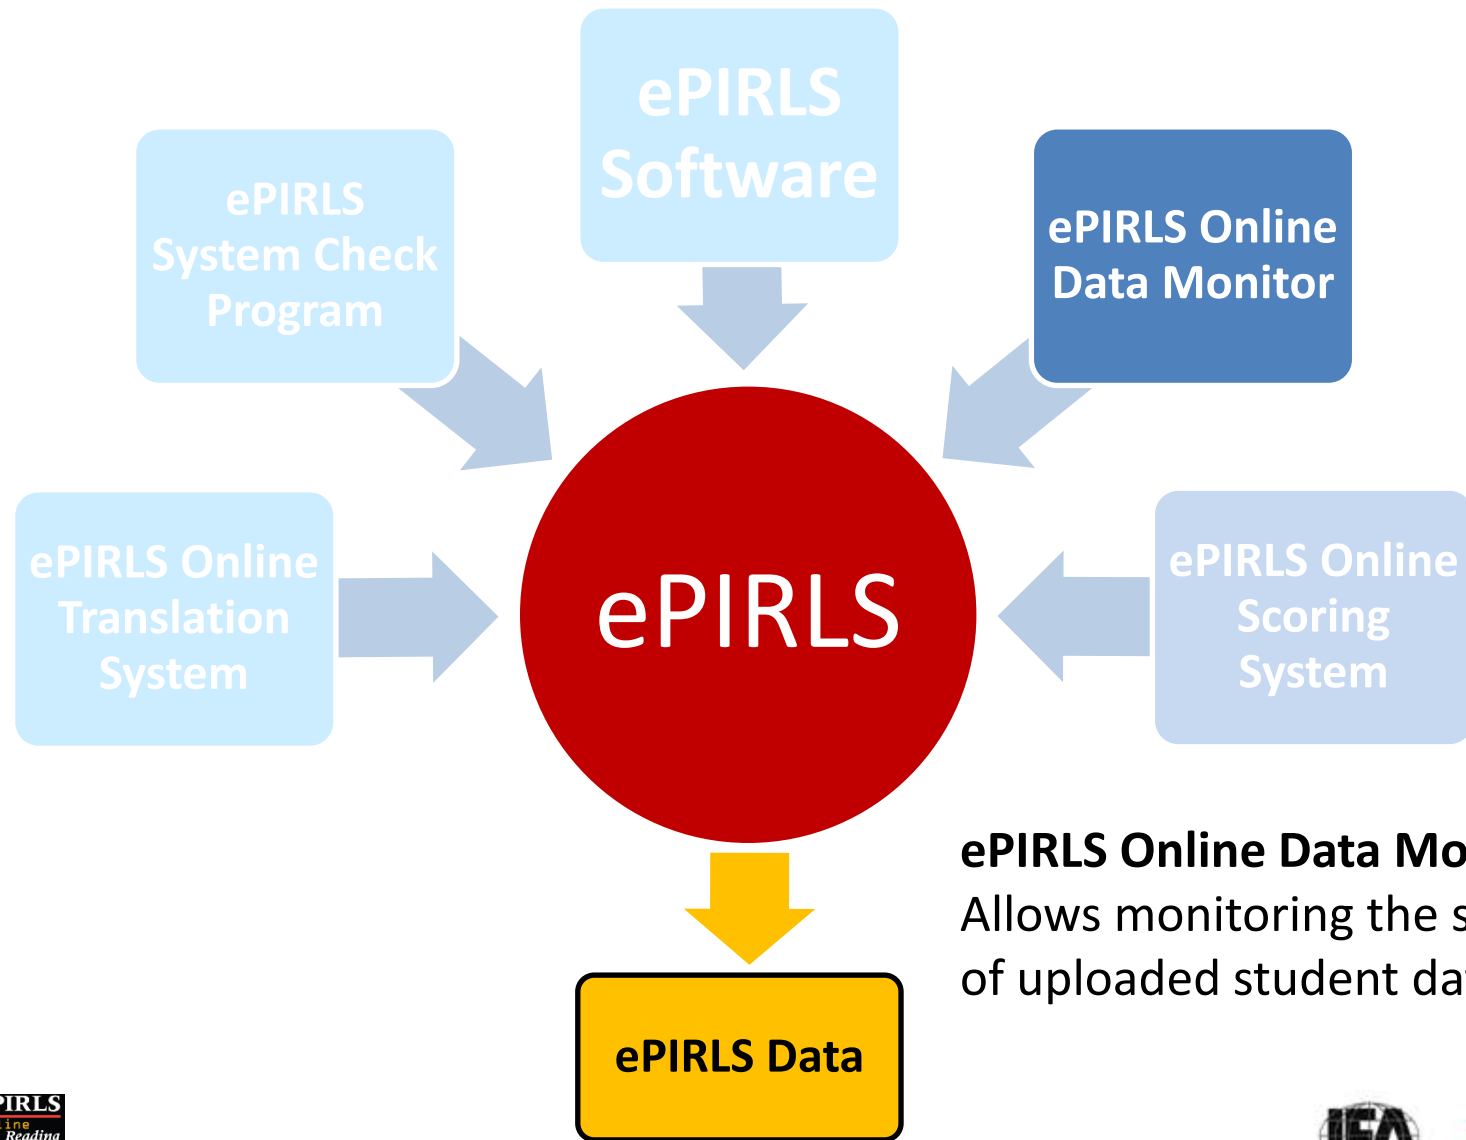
ePIRLS Software

ePIRLS System Check Program

ePIRLS Online Data Monitor

ePIRLS Online Translation System

ePIRLS

ePIRLS Online Scoring System

ePIRLS Data

ePIRLS Online Data Mo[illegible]
Allows monitoring the s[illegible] of uploaded student da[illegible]

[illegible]IRLS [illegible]ine Reading

IEA